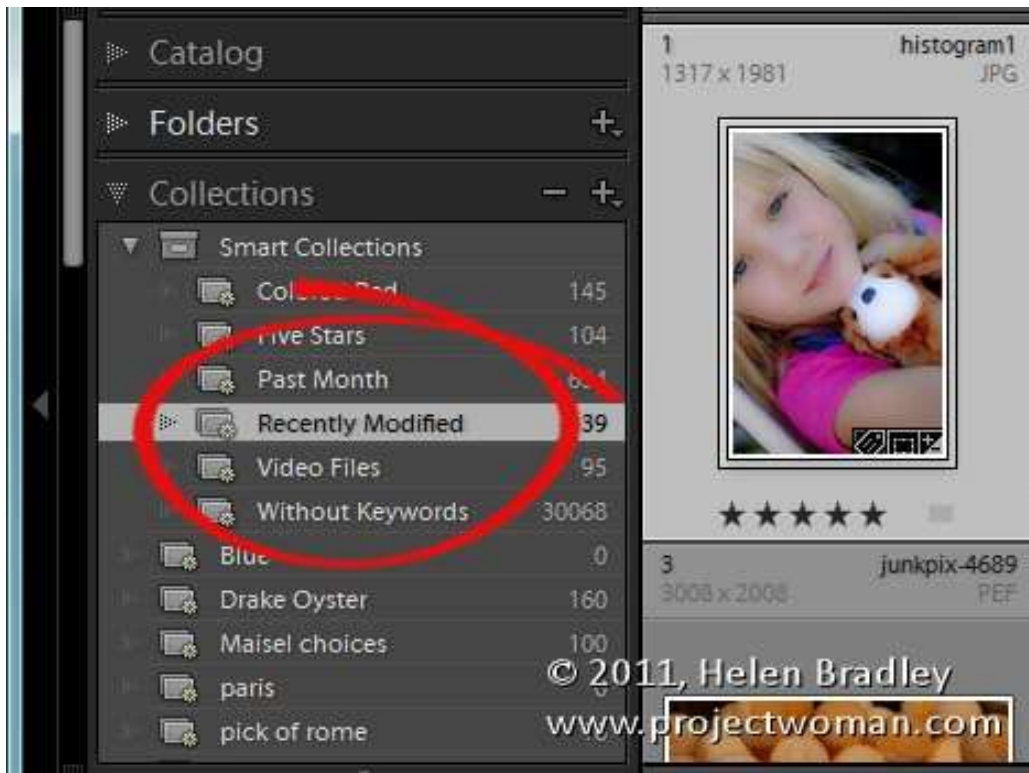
Catalog

Folders +

Collections − +

Smart Collections

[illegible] 145

Five Stars 104

Past Month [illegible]

Recently Modified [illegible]39

Video Files 95

Without Keywords 30068

Blue 0

Drake Oyster 160

Maisel choices 100

paris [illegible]

pick of rome

1 histogram1
1317 x 1981 JPG

★★★★★

3 junkpix-4689
3008 x 2008 PEF

© 2011, Helen Bradley
www.projectwoman.com